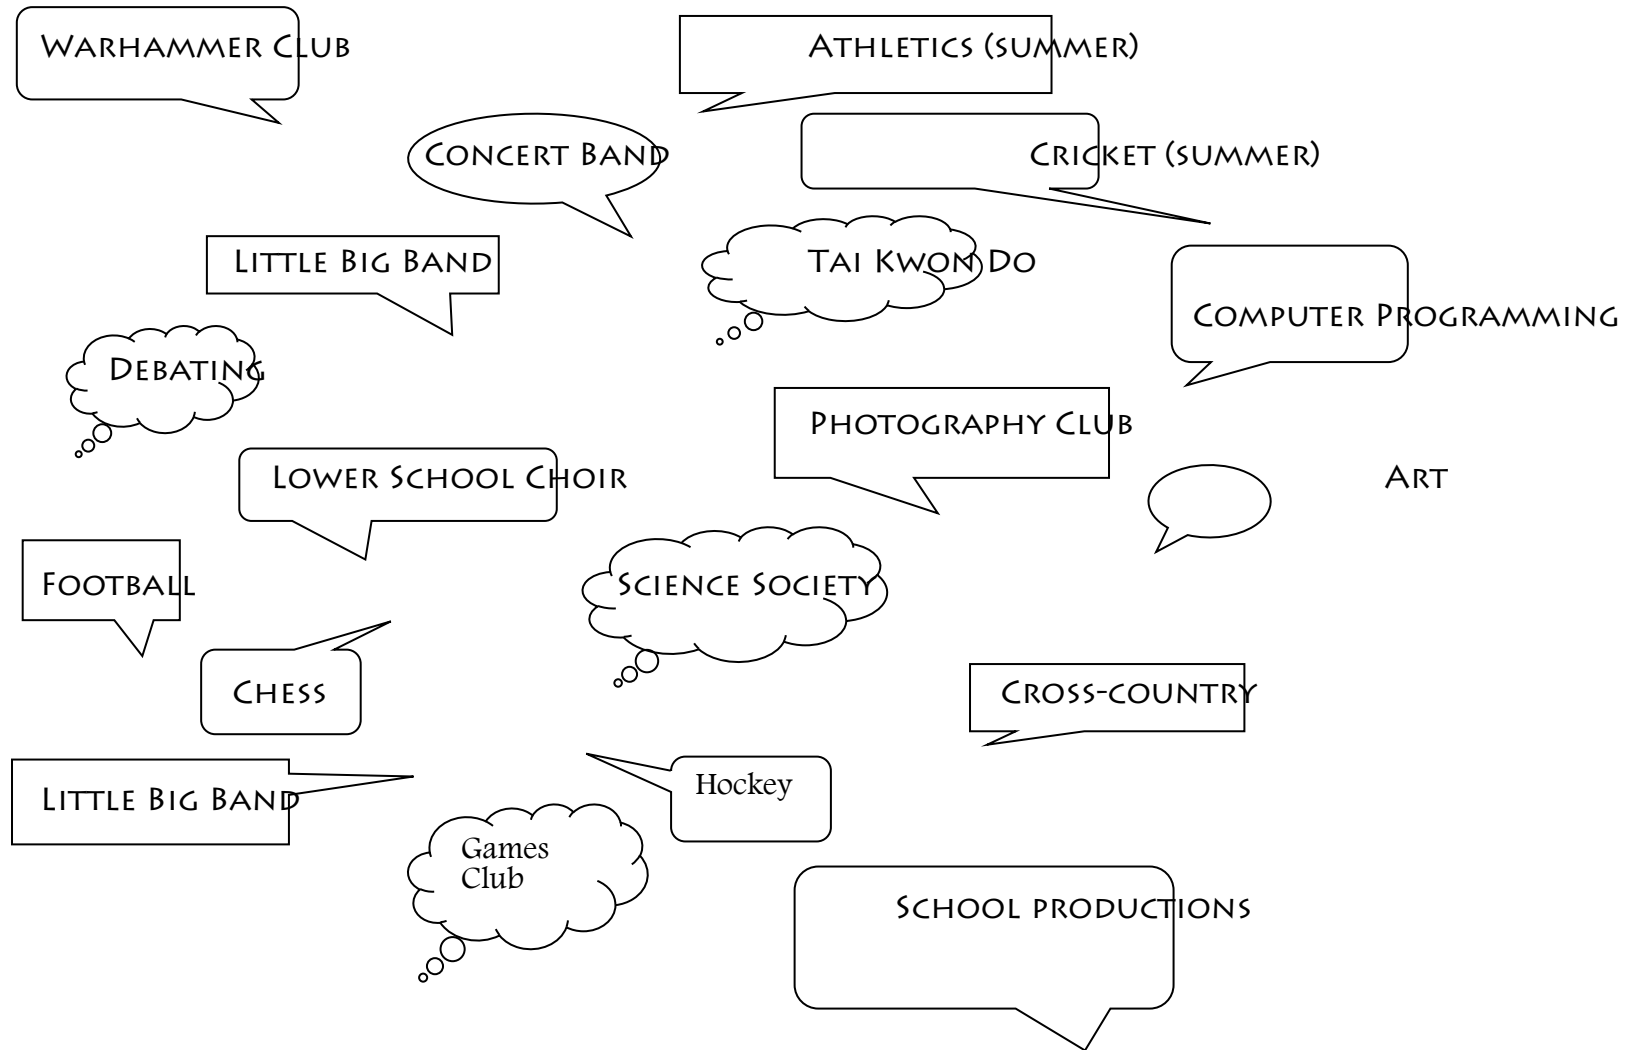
Warhammer Club

Athletics (summer)

Concert Band

Cricket (summer)

Little Big Band

Tai Kwon Do

Computer Programming

Debating

Photography Club

Lower School Choir

Art

Football

Science Society

Chess

Cross-country

Little Big Band

Hockey

Games Club

School productions